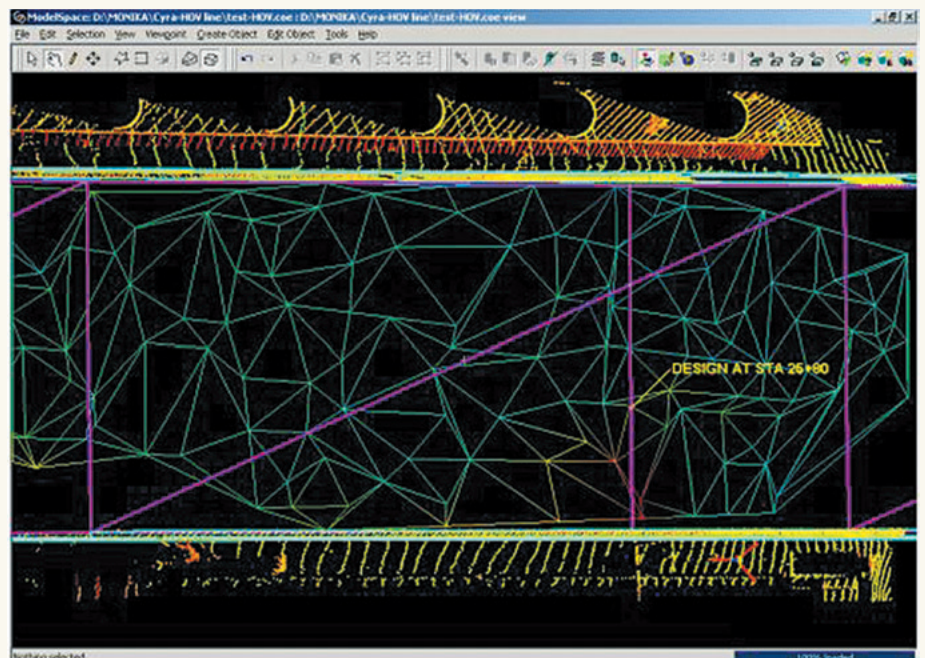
ModelSpace: D:\MONIKA\Cyra-HOV line\test-HOV.coe : D:\MONIKA\Cyra-HOV line\test-HOV.coe view

File Edit Selection View Viewpoint Create Object Edit Object Tools Help

DESIGN AT STA 25+80

Nothing selected

100% loaded